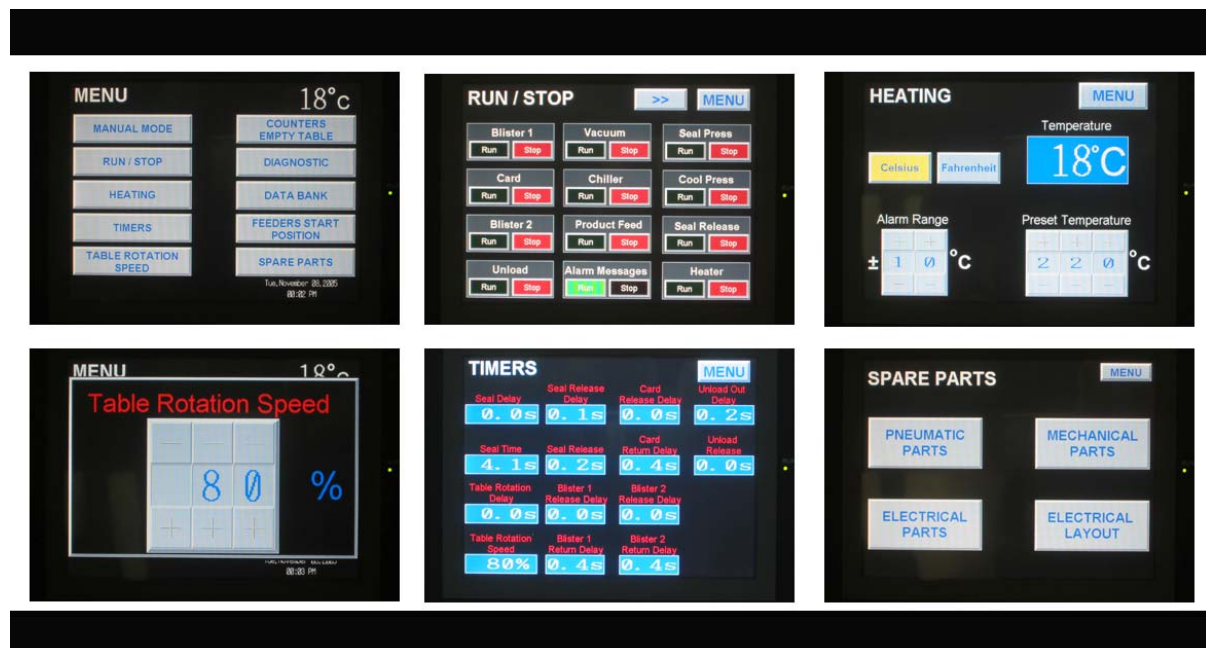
MENU
18°c
MANUAL MODE
COUNTERS EMPTY TABLE
RUN / STOP
DIAGNOSTIC
HEATING
DATA BANK
TIMERS
FEEDERS START POSITION
TABLE ROTATION SPEED
SPARE PARTS
Tue, November 08, 2005
08:02 PM

RUN / STOP
>>
MENU
Blister 1
Run Stop
Vacuum
Run Stop
Seal Press
Run Stop
Card
Run Stop
Chiller
Run Stop
Cool Press
Run Stop
Blister 2
Run Stop
Product Feed
Run Stop
Seal Release
Run Stop
Unload
Run Stop
Alarm Messages
Run Stop
Heater
Run Stop

HEATING
MENU
Temperature
Celsius
Fahrenheit
18°C
Alarm Range
± 1 0 °C
Preset Temperature
2 2 0 °C

MENU
18°c
Table Rotation Speed
8 0 %
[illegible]
08:03 PM

TIMERS
MENU
Seal Delay
0.0s
Seal Release Delay
0.1s
Card Release Delay
0.0s
Unload Out Delay
0.2s
Seal Time
4.1s
Seal Release
0.2s
Card Return Delay
0.4s
Unload Release
0.0s
Table Rotation Delay
0.0s
Blister 1 Release Delay
0.0s
Blister 2 Release Delay
0.0s
Table Rotation Speed
80%
Blister 1 Return Delay
0.4s
Blister 2 Return Delay
0.4s

SPARE PARTS
MENU
PNEUMATIC PARTS
MECHANICAL PARTS
ELECTRICAL PARTS
ELECTRICAL LAYOUT